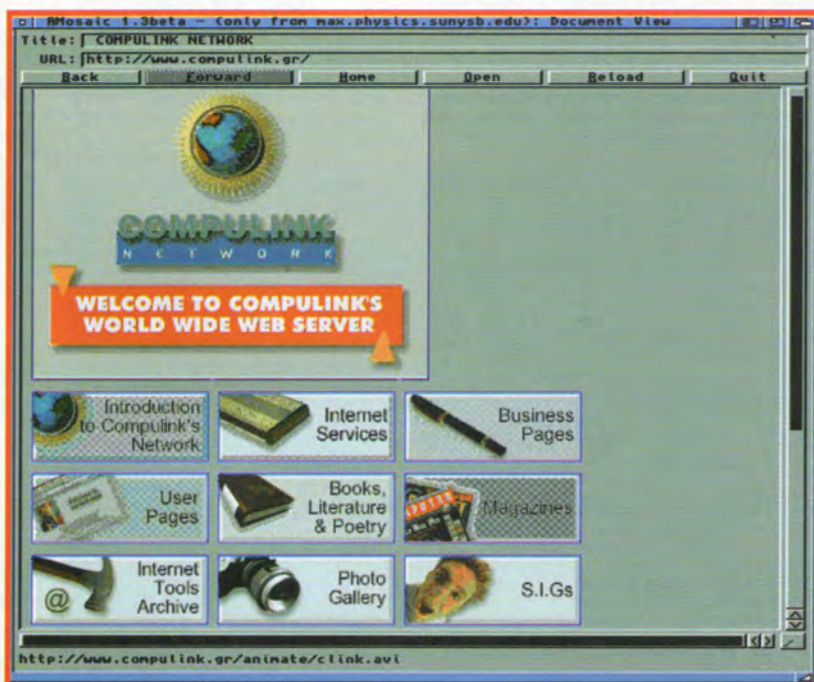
AMosaic 1.3beta - (only from max.physics.sunysb.edu): Document View

Title: COMPULINK NETWORK

URL: http://www.compulink.gr/

Back | Forward | Home | Open | Reload | Quit

COMPULINK
NETWORK

WELCOME TO COMPULINK'S WORLD WIDE WEB SERVER

Introduction to Compulink's Network

Internet Services

Business Pages

User Pages

Books, Literature & Poetry

Magazines

Internet Tools Archive

Photo Gallery

S.I.Gs

http://www.compulink.gr/animate/clink.avi